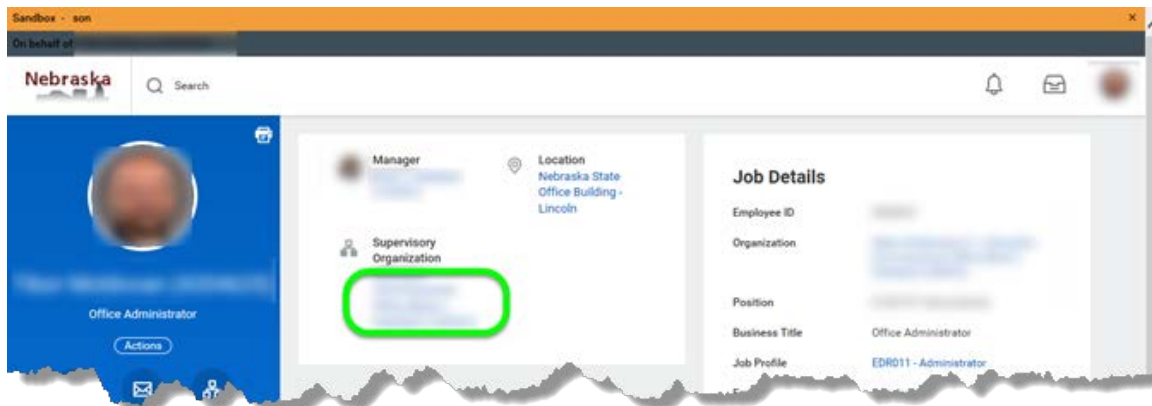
Sandbox - son
On behalf of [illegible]

Nebraska
Search

Office Administrator
Actions

Manager
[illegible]

Location
Nebraska State Office Building - Lincoln

Supervisory Organization
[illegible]

Job Details
Employee ID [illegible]
Organization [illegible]
Position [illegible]
Business Title Office Administrator
Job Profile EDR011 - Administrator